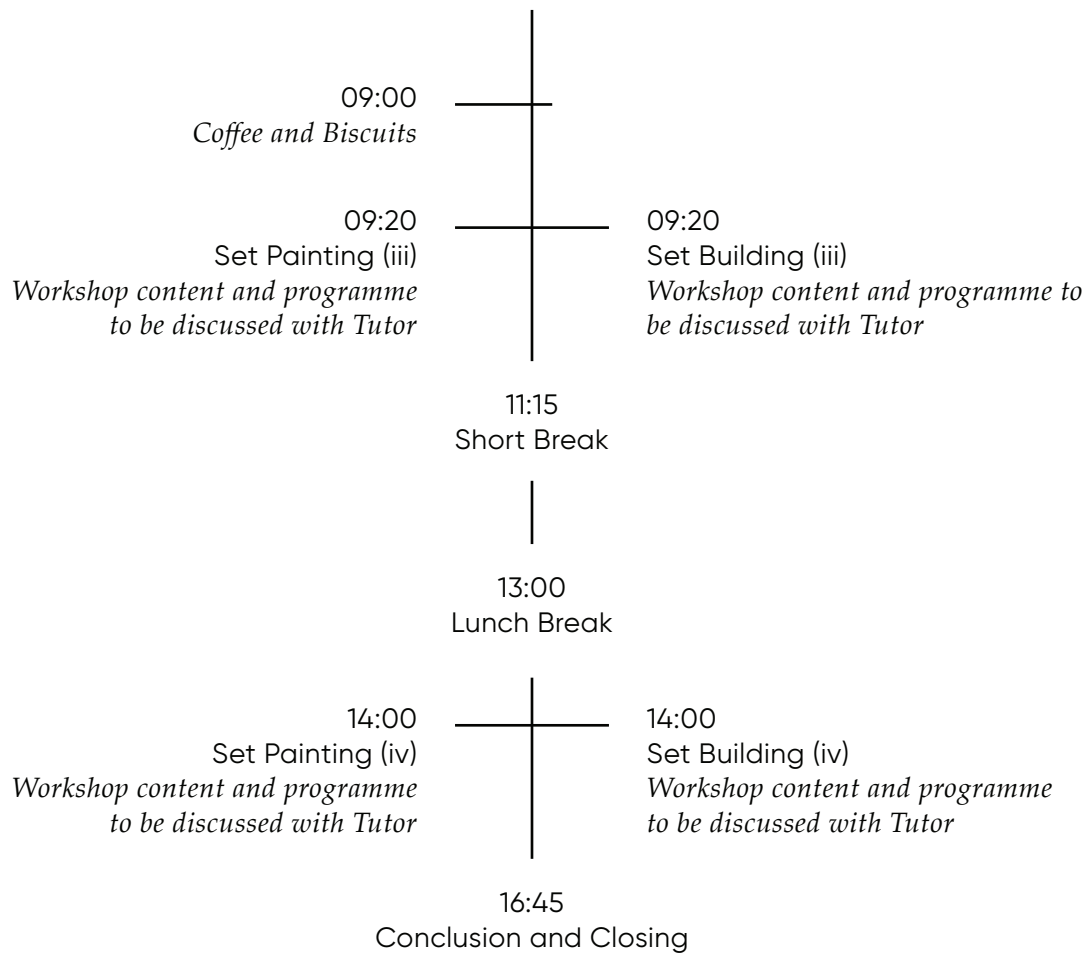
09:00
Coffee and Biscuits

09:20
Set Painting (iii)
Workshop content and programme to be discussed with Tutor

09:20
Set Building (iii)
Workshop content and programme to be discussed with Tutor

11:15
Short Break

13:00
Lunch Break

14:00
Set Painting (iv)
Workshop content and programme to be discussed with Tutor

14:00
Set Building (iv)
Workshop content and programme to be discussed with Tutor

16:45
Conclusion and Closing